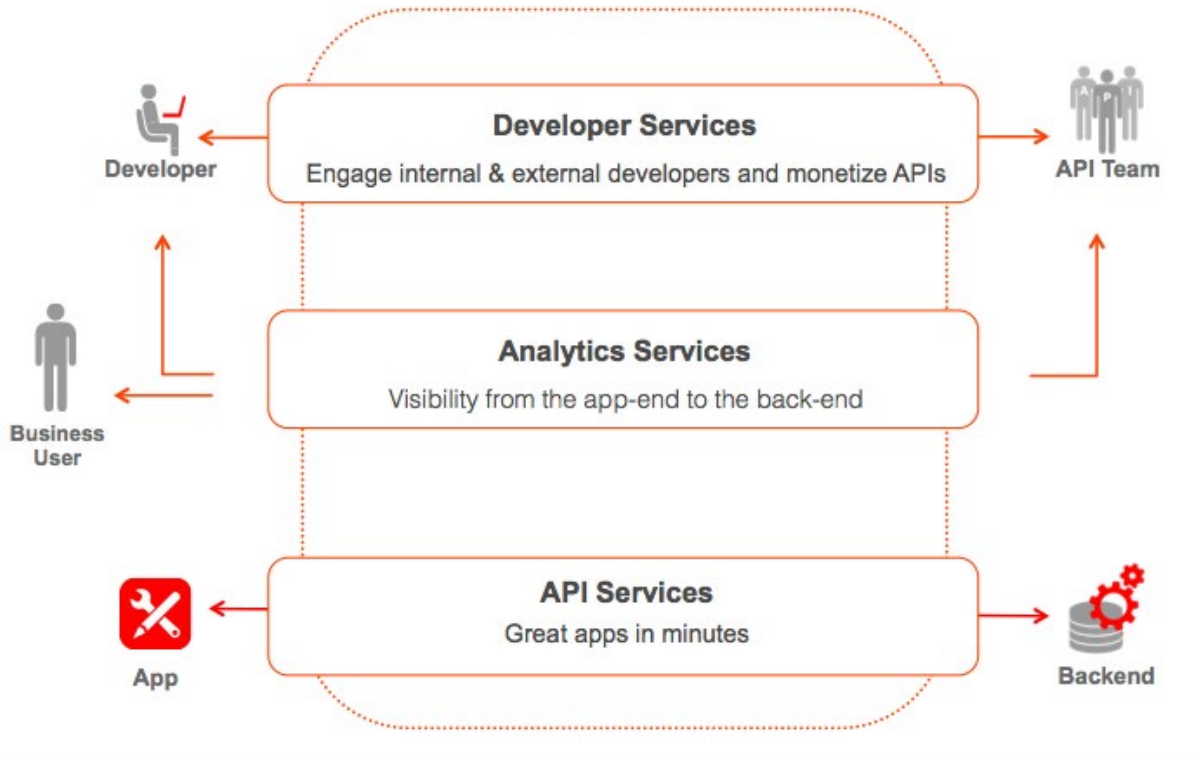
Developer

Developer Services

Engage internal & external developers and monetize APIs

API Team

Business User

Analytics Services

Visibility from the app-end to the back-end

App

API Services

Great apps in minutes

Backend